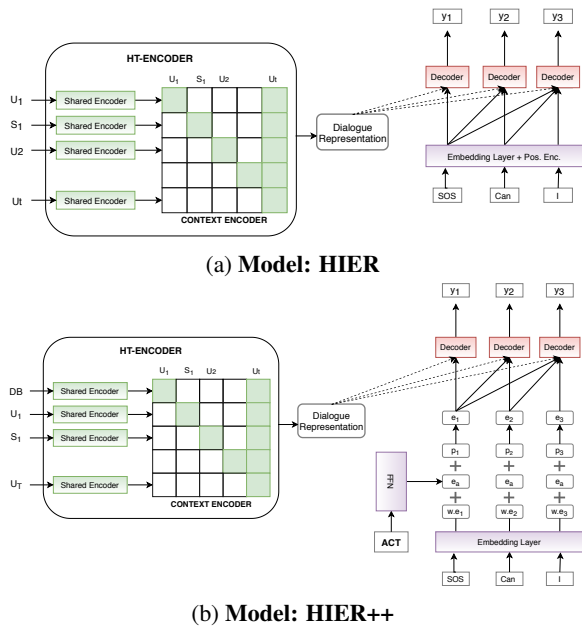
y1 y2 y3

HT-ENCODER

$U_1$ $S_1$ U2 Ut

$U_1$ Shared Encoder
$S_1$ Shared Encoder
U2 Shared Encoder
Ut Shared Encoder

CONTEXT ENCODER

Dialogue Representation

Decoder Decoder Decoder

Embedding Layer + Pos. Enc.

SOS Can I

(a) **Model: HIER**

y1 y2 y3

HT-ENCODER

$U_1$ $S_1$ U2 Ut

DB Shared Encoder
$U_1$ Shared Encoder
$S_1$ Shared Encoder
$U_T$ Shared Encoder

CONTEXT ENCODER

Dialogue Representation

Decoder Decoder Decoder

$e_1$ $e_2$ $e_3$

$p_1$ $p_2$ $p_3$

FFN

$e_a$ $e_a$ $e_a$

$w.e_1$ $w.e_2$ $w.e_3$

ACT

Embedding Layer

SOS Can I

(b) **Model: HIER++**